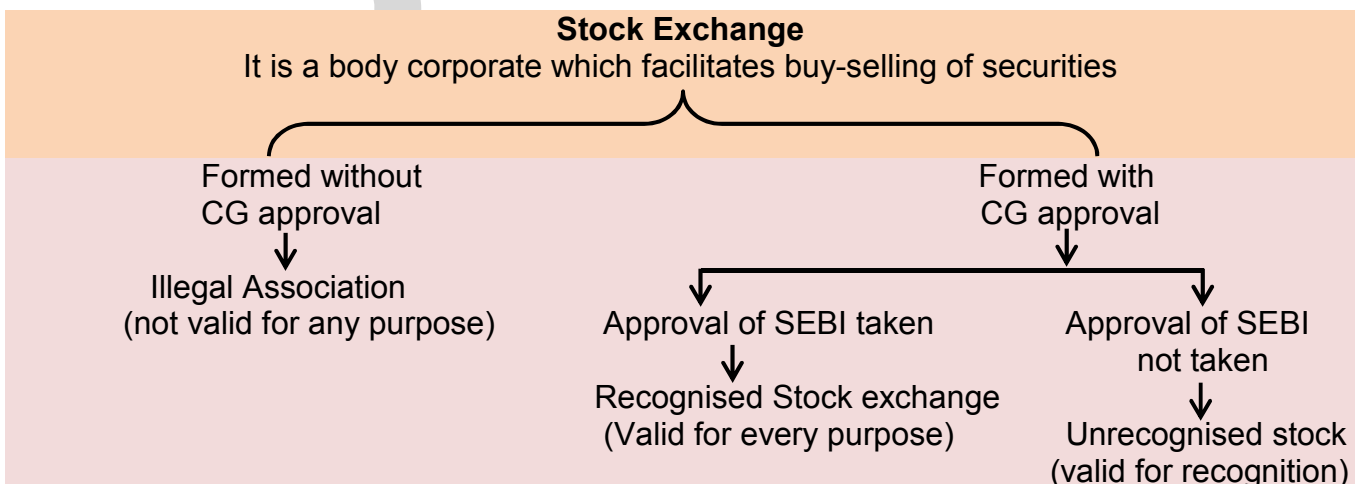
**Stock Exchange**
It is a body corporate which facilitates buy-selling of securities

Formed without CG approval

Illegal Association (not valid for any purpose)

Formed with CG approval

Approval of SEBI taken

Recognised Stock exchange (Valid for every purpose)

Approval of SEBI not taken

Unrecognised stock (valid for recognition)